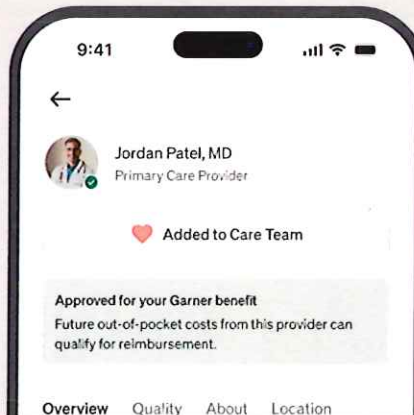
9:41

←

Jordan Patel, MD
Primary Care Provider

Added to Care Team

Approved for your Garner benefit
Future out-of-pocket costs from this provider can qualify for reimbursement.

Overview Quality About Location